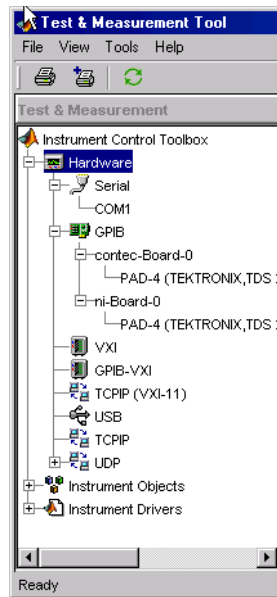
Test & Measurement Tool
File View Tools Help
Test & Measurement
Instrument Control Toolbox
Hardware
Serial
COM1
GPIB
contec-Board-0
PAD-4 (TEKTRONIX,TDS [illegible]
ni-Board-0
PAD-4 (TEKTRONIX,TDS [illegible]
VXI
GPIB-VXI
TCPIP (VXI-11)
USB
TCPIP
UDP
Instrument Objects
Instrument Drivers
Ready